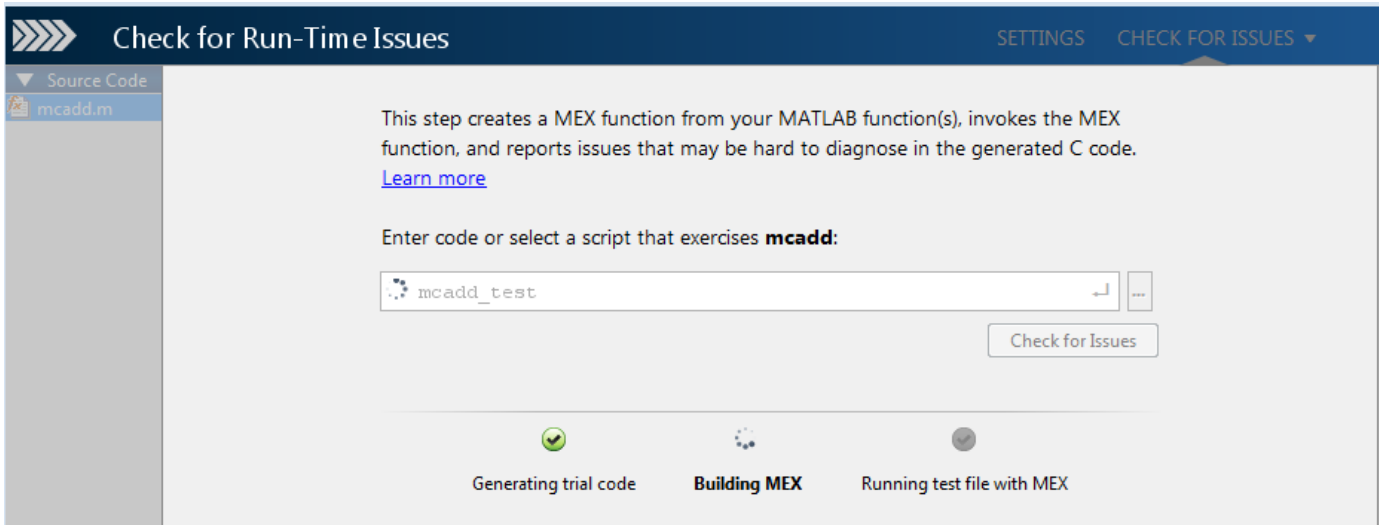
Check for Run-Time Issues

SETTINGS CHECK FOR ISSUES ▾

▼ Source Code

mcadd.m

This step creates a MEX function from your MATLAB function(s), invokes the MEX function, and reports issues that may be hard to diagnose in the generated C code.
Learn more

Enter code or select a script that exercises **mcadd**:

mcadd_test

...

Check for Issues

Generating trial code

**Building MEX**

Running test file with MEX